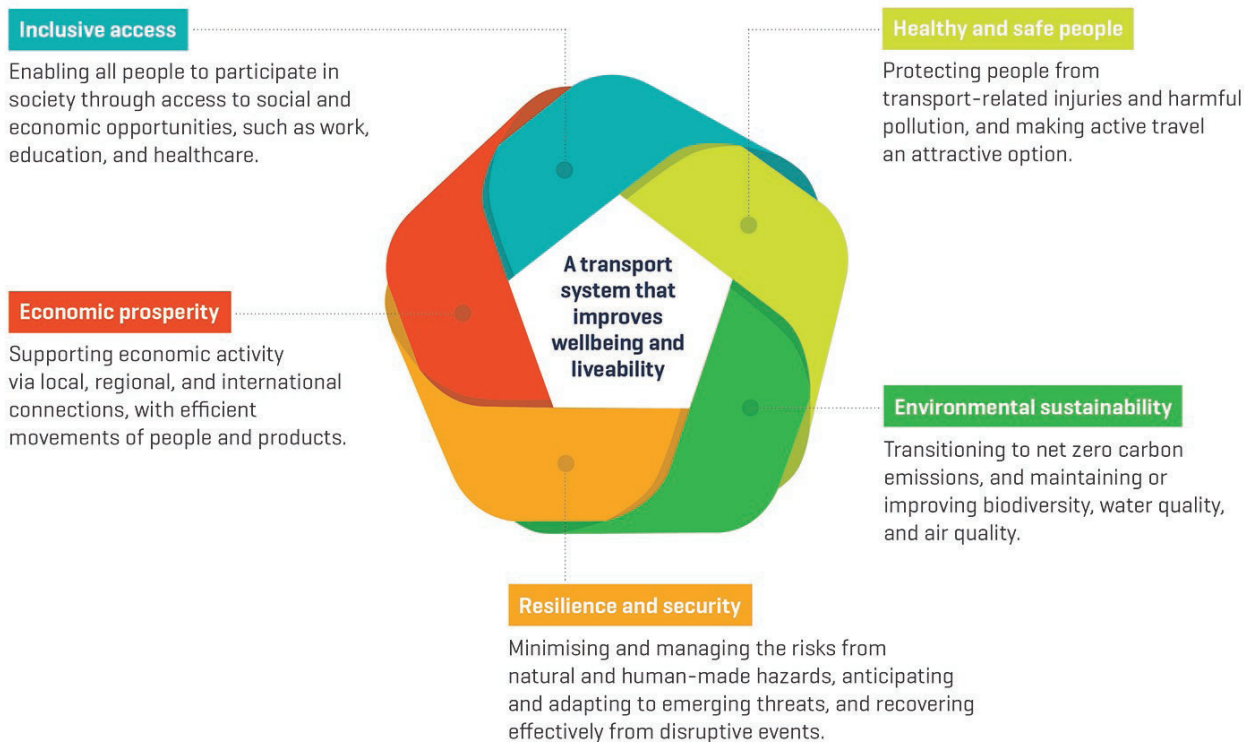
Inclusive access

Enabling all people to participate in society through access to social and economic opportunities, such as work, education, and healthcare.

Healthy and safe people

Protecting people from transport-related injuries and harmful pollution, and making active travel an attractive option.

A transport system that improves wellbeing and liveability

Economic prosperity

Supporting economic activity via local, regional, and international connections, with efficient movements of people and products.

Environmental sustainability

Transitioning to net zero carbon emissions, and maintaining or improving biodiversity, water quality, and air quality.

Resilience and security

Minimising and managing the risks from natural and human-made hazards, anticipating and adapting to emerging threats, and recovering effectively from disruptive events.